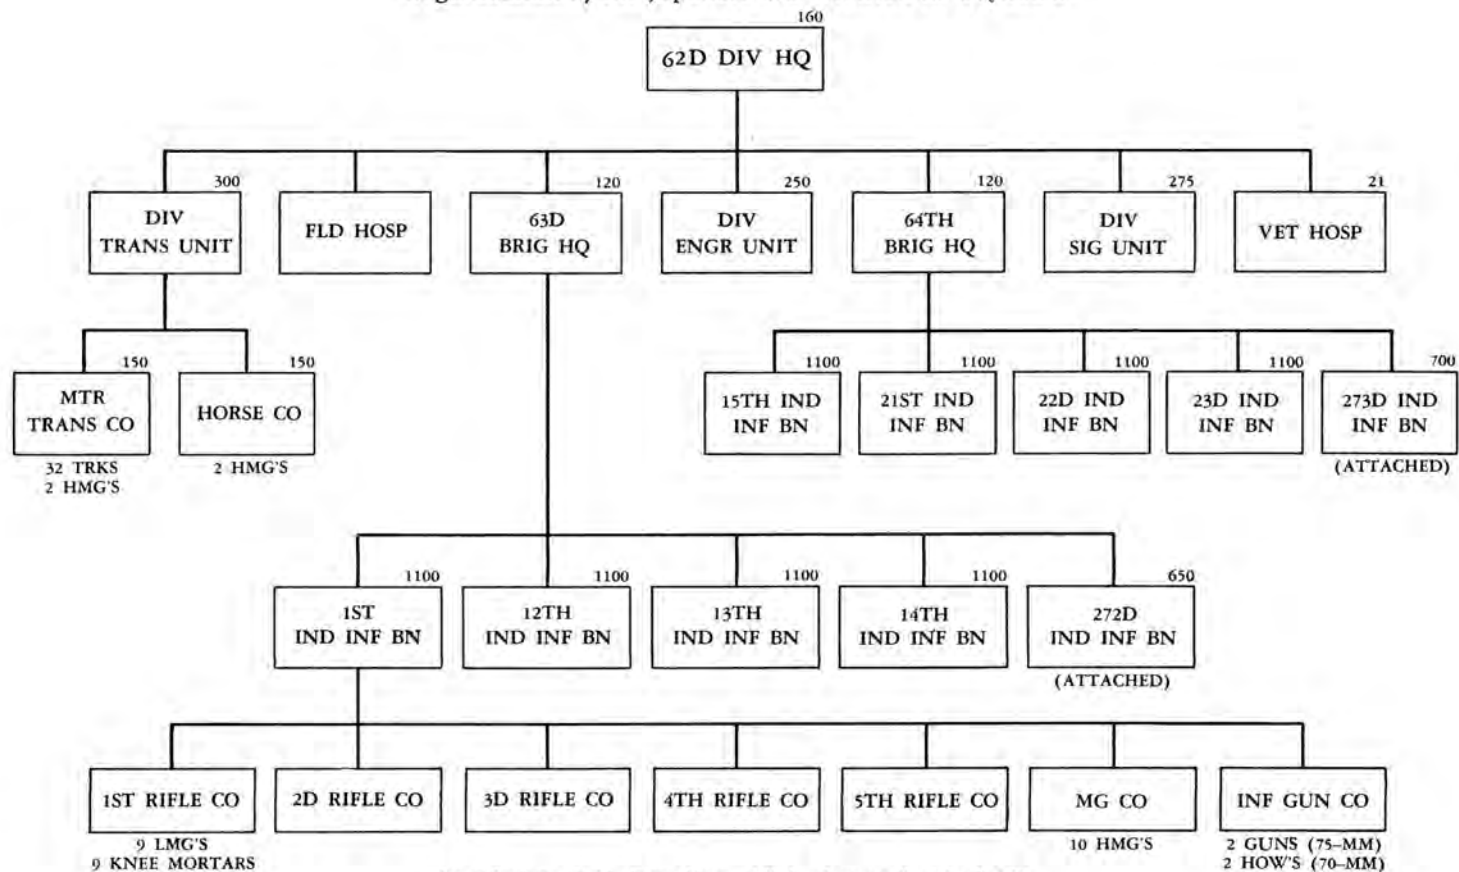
160
62D DIV HQ

300
DIV TRANS UNIT

FLD HOSP

120
63D BRIG HQ

250
DIV ENGR UNIT

120
64TH BRIG HQ

275
DIV SIG UNIT

21
VET HOSP

150
MTR TRANS CO
32 TRKS
2 HMG'S

150
HORSE CO
2 HMG'S

1100
15TH IND INF BN

1100
21ST IND INF BN

1100
22D IND INF BN

1100
23D IND INF BN

700
273D IND INF BN
(ATTACHED)

1100
1ST IND INF BN

1100
12TH IND INF BN

1100
13TH IND INF BN

1100
14TH IND INF BN

650
272D IND INF BN
(ATTACHED)

1ST RIFLE CO
9 LMG'S
9 KNEE MORTARS

2D RIFLE CO

3D RIFLE CO

4TH RIFLE CO

5TH RIFLE CO

MG CO
10 HMG'S

INF GUN CO
2 GUNS (75–MM)
2 HOW'S (70–MM)